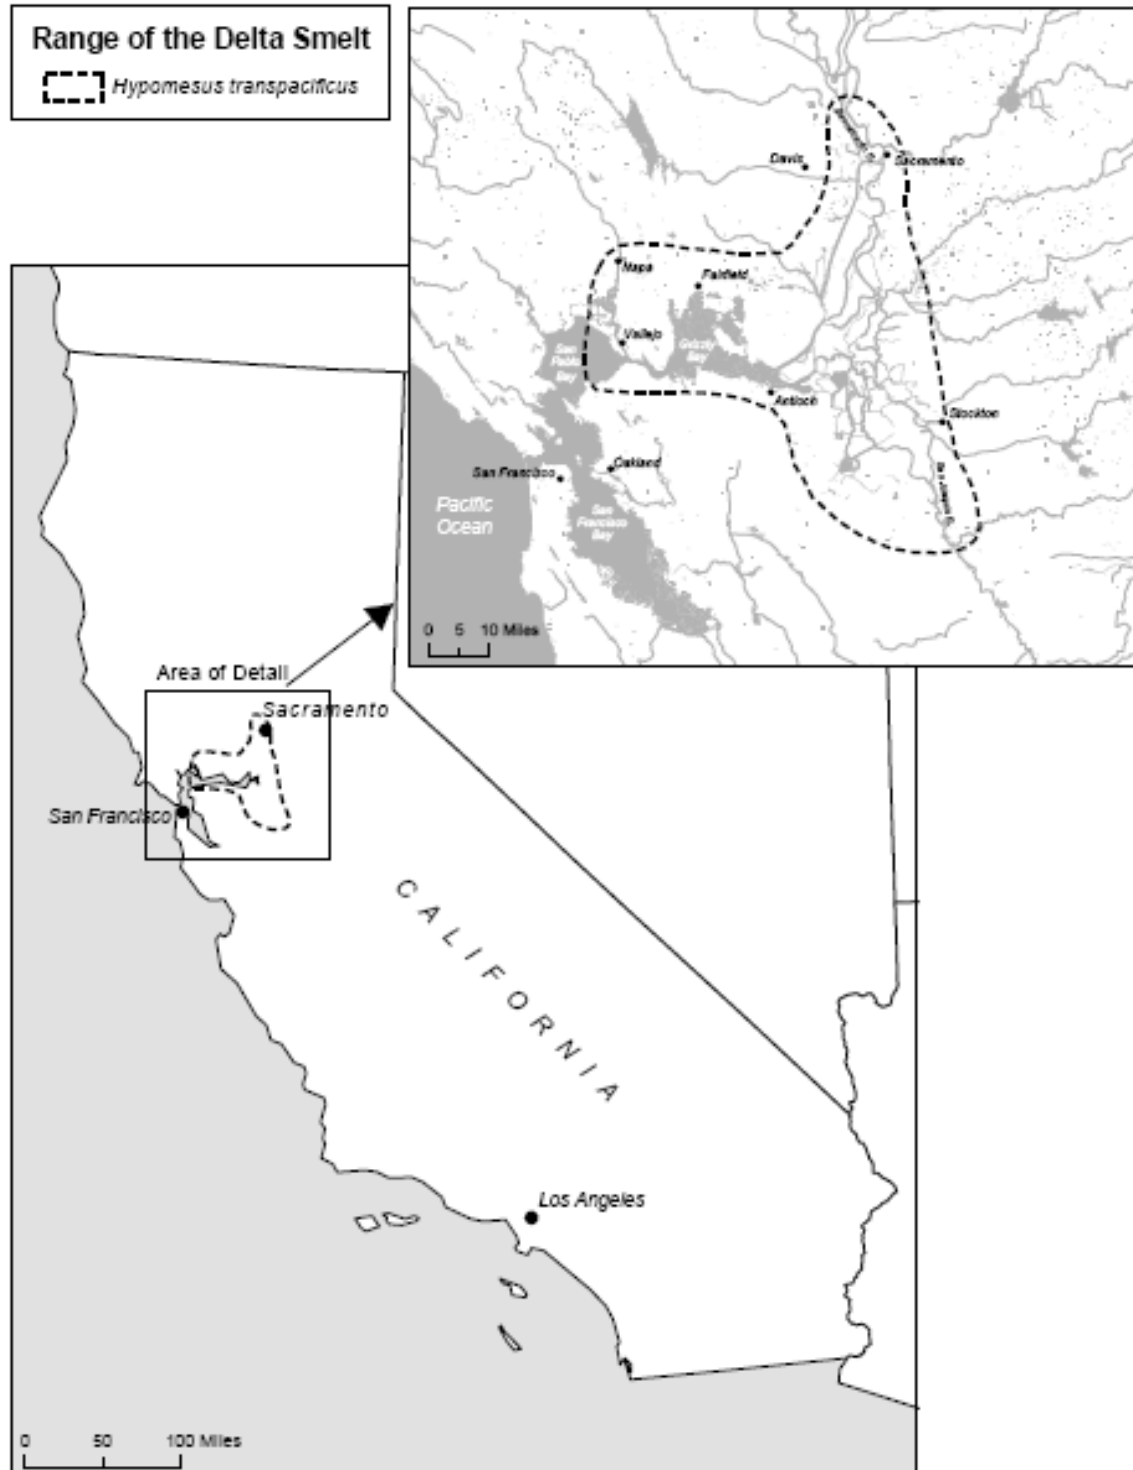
Range of the Delta Smelt

Hypomesus transpacificus

Davis

Sacramento

Napa

Fairfield

Vallejo

San Pablo Bay

Suisun Bay

Antioch

Stockton

San Francisco

Oakland

Pacific Ocean

San Francisco Bay

San Joaquin

0 5 10 Miles

Area of Detail

Sacramento

San Francisco

CALIFORNIA

Los Angeles

0 50 100 Miles